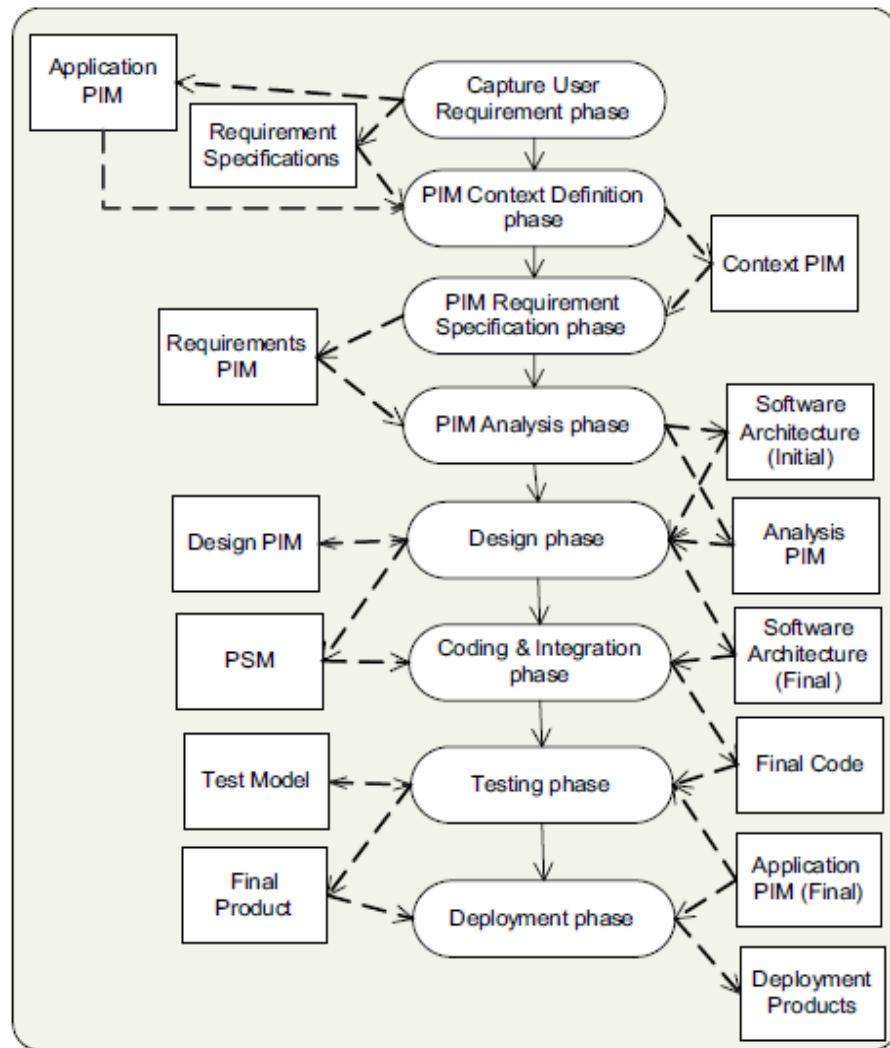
Application PIM

Capture User Requirement phase

Requirement Specifications

PIM Context Definition phase

Context PIM

PIM Requirement Specification phase

Requirements PIM

PIM Analysis phase

Software Architecture (Initial)

Design PIM

Design phase

Analysis PIM

PSM

Coding & Integration phase

Software Architecture (Final)

Test Model

Testing phase

Final Code

Final Product

Deployment phase

Application PIM (Final)

Deployment Products